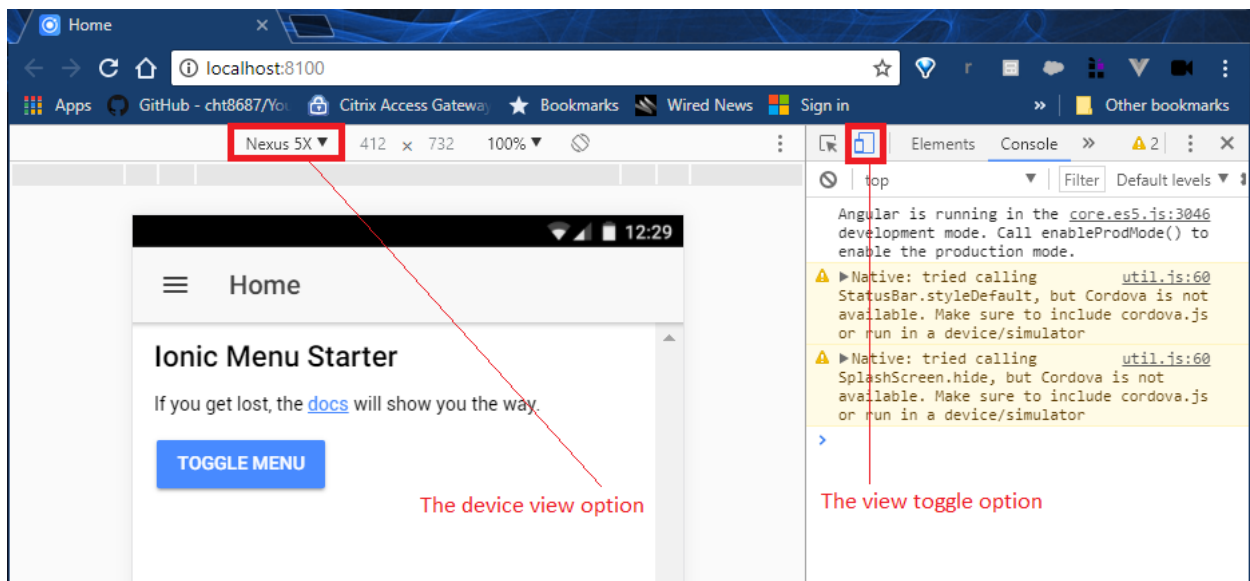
Home ×

localhost:8100

Apps GitHub - cht8687/You Citrix Access Gateway Bookmarks Wired News Sign in » Other bookmarks

Nexus 5X ▼ 412 × 732 100% ▼

Elements Console » ⚠ 2 ⋮ ×

top ▼ Filter Default levels ▼

Angular is running in the development mode. Call enableProdMode() to enable the production mode. core.es5.js:3046

▶Native: tried calling StatusBar.styleDefault, but Cordova is not available. Make sure to include cordova.js or run in a device/simulator util.js:60

▶Native: tried calling SplashScreen.hide, but Cordova is not available. Make sure to include cordova.js or run in a device/simulator util.js:60

>

12:29

Home

Ionic Menu Starter

If you get lost, the docs will show you the way.

TOGGLE MENU

The device view option

The view toggle option